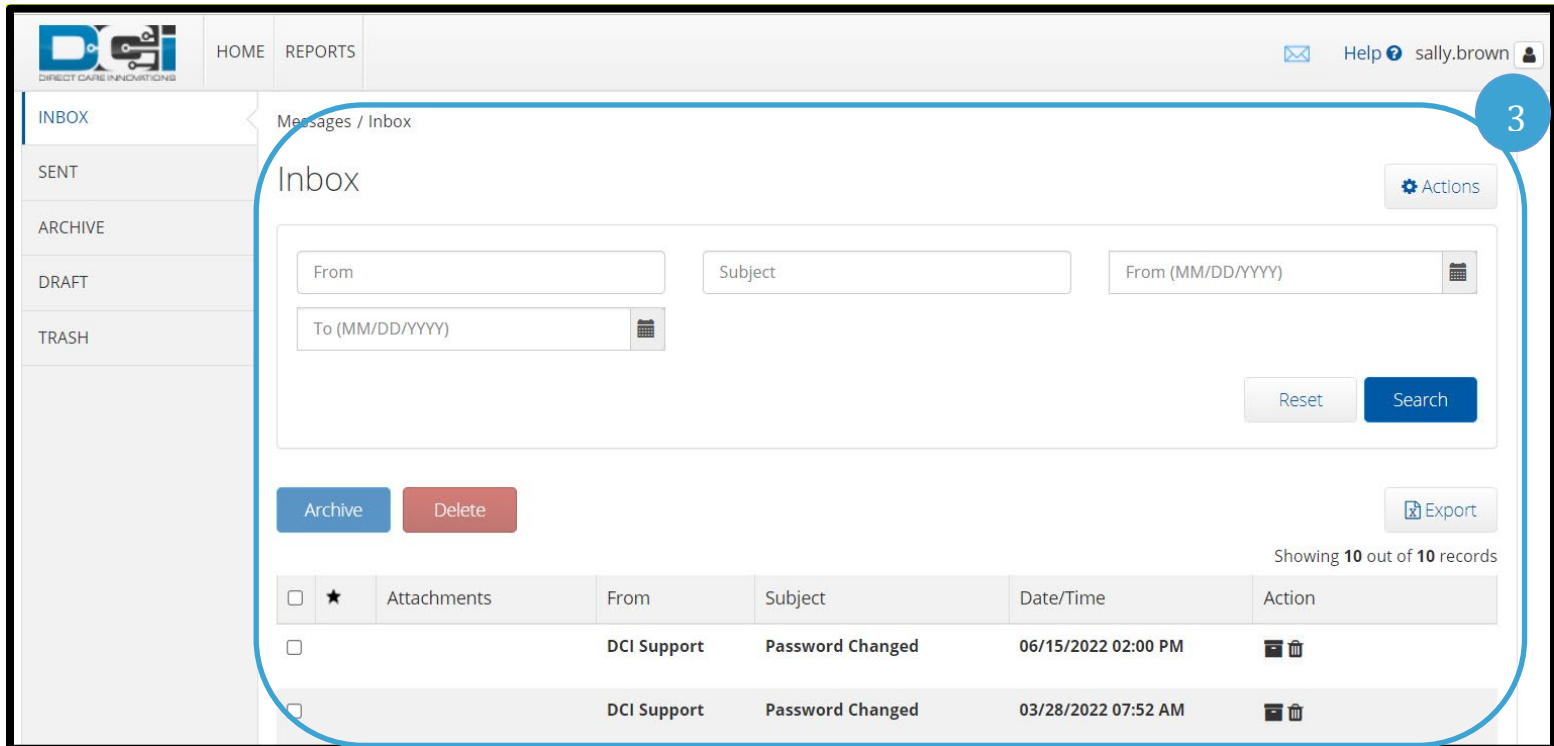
DCI
DIRECT CARE INNOVATIONS

HOME REPORTS

Help sally.brown

INBOX
SENT
ARCHIVE
DRAFT
TRASH

Messages / Inbox

3

Inbox

Actions

From
Subject
From (MM/DD/YYYY)
To (MM/DD/YYYY)

Reset Search

Archive Delete

Export

Showing **10** out of **10** records

| | ★ | Attachments | From | Subject | Date/Time | Action |
|---|---|---|---|---|---|---|
| | | | **DCI Support** | **Password Changed** | **06/15/2022 02:00 PM** | |
| | | | **DCI Support** | **Password Changed** | **03/28/2022 07:52 AM** | |